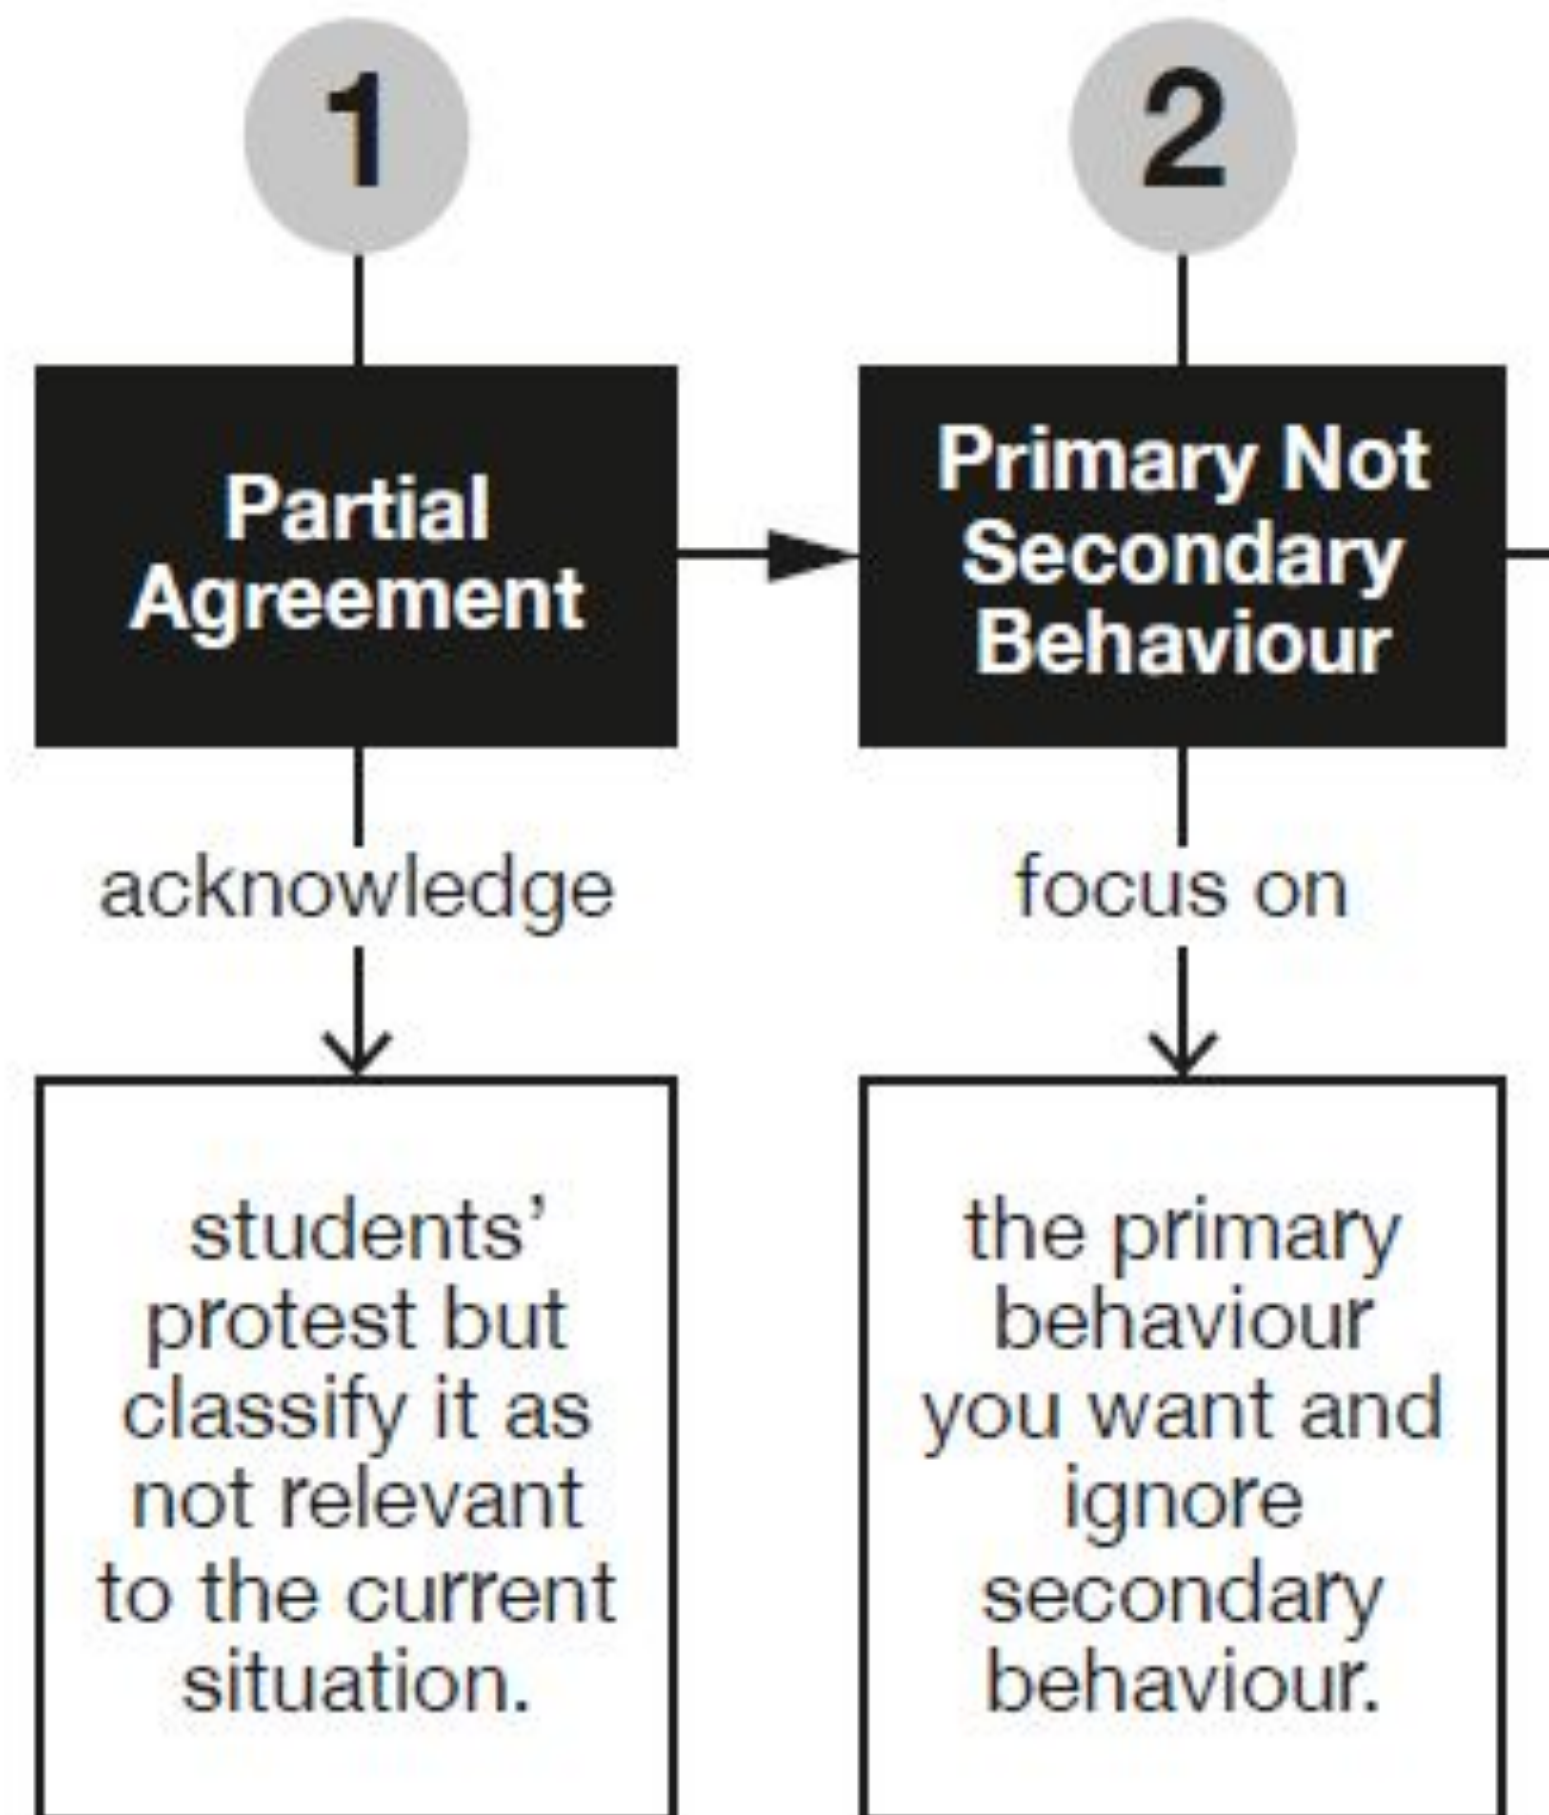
1

Partial Agreement

acknowledge

students' protest but classify it as not relevant to the current situation.

2

Primary Not Secondary Behaviour

focus on

the primary behaviour you want and ignore secondary behaviour.